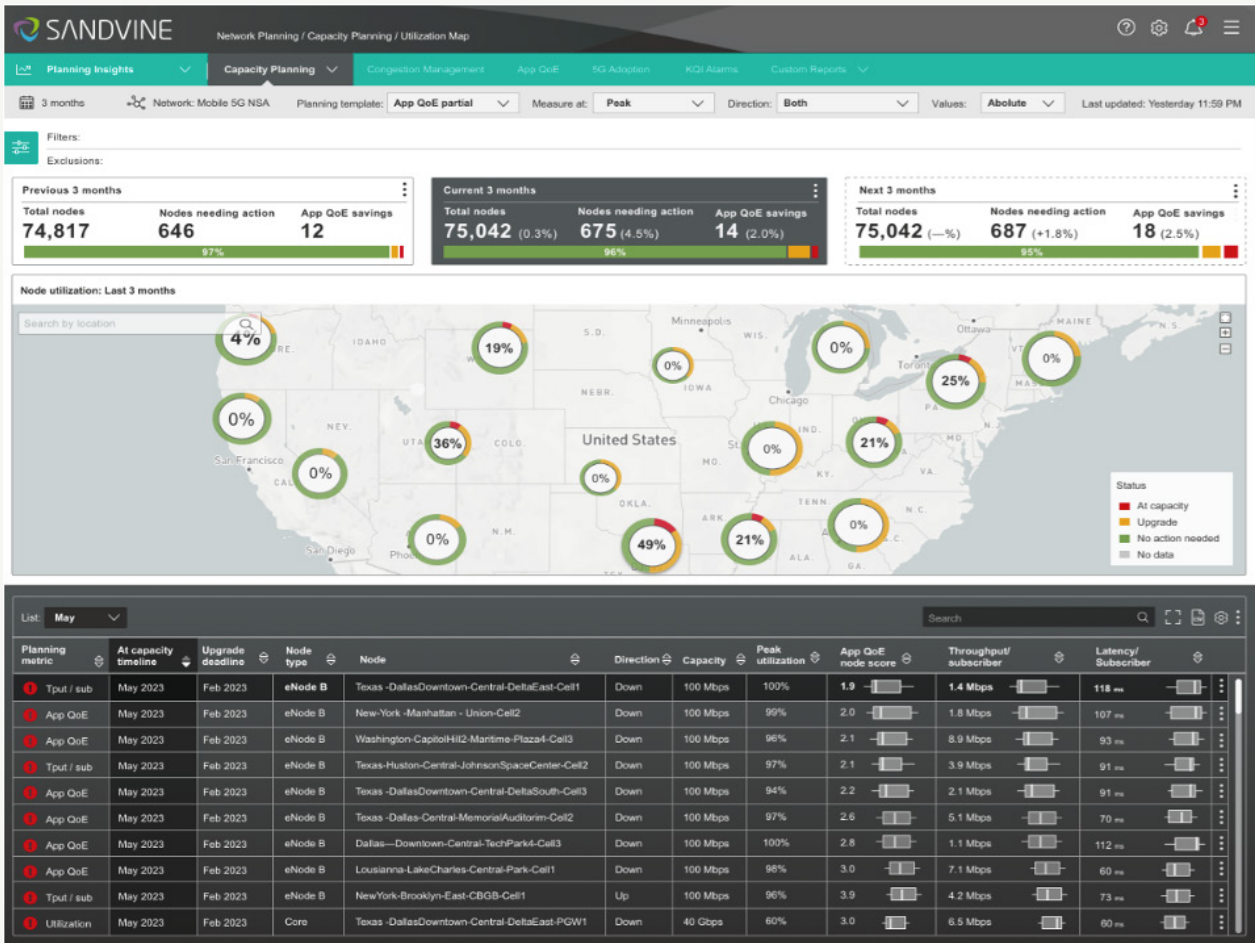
SANDVINE   Network Planning / Capacity Planning / Utilization Map

3

Planning Insights   Capacity Planning   Congestion Management   App QoE   5G Adoption   KQI Alarms   Custom Reports

3 months   Network: Mobile 5G NSA   Planning template: App QoE partial   Measure at: Peak   Direction: Both   Values: Abolute   Last updated: Yesterday 11:59 PM

Filters:
Exclusions:

Previous 3 months
Total nodes 74,817   Nodes needing action 646   App QoE savings 12
97%

Current 3 months
Total nodes 75,042 (0.3%)   Nodes needing action 675 (4.5%)   App QoE savings 14 (2.0%)
96%

Next 3 months
Total nodes 75,042 (—%)   Nodes needing action 687 (+1.8%)   App QoE savings 18 (2.5%)
95%

Node utilization: Last 3 months

Search by location

4%   19%   0%   0%   0%   25%   0%   36%   0%   21%   0%   0%   0%   49%   21%   0%

IDAHO   S.D.   Minneapolis   WIS.   Ottawa   MAINE   N.S.   VT   Toronto   NEBR.   IOWA   Chicago   PA   NEV.   UTAH   COLO.   United States   IND.   San Francisco   CAL   MO.   KY.   VA.   TENN.   N.C.   OKLA.   ARK.   N.M.   San Diego   Phoe   ALA.   GA.   ORE.   MASS.   St.

Status
At capacity
Upgrade
No action needed
No data

List: May   Search

| Planning metric | At capacity timeline | Upgrade deadline | Node type | Node | Direction | Capacity | Peak utilization | App QoE node score | Throughput/ subscriber | Latency/ Subscriber |
|---|---|---|---|---|---|---|---|---|---|---|
| Tput / sub | May 2023 | Feb 2023 | eNode B | Texas -DallasDowntown-Central-DeltaEast-Cell1 | Down | 100 Mbps | 100% | 1.9 | 1.4 Mbps | 118 ms |
| App QoE | May 2023 | Feb 2023 | eNode B | New-York -Manhattan - Union-Cell2 | Down | 100 Mbps | 99% | 2.0 | 1.8 Mbps | 107 ms |
| App QoE | May 2023 | Feb 2023 | eNode B | Washington-CapitolHill2-Maritime-Plaza4-Cell3 | Down | 100 Mbps | 96% | 2.1 | 8.9 Mbps | 93 ms |
| Tput / sub | May 2023 | Feb 2023 | eNode B | Texas-Huston-Central-JohnsonSpaceCenter-Cell2 | Down | 100 Mbps | 97% | 2.1 | 3.9 Mbps | 91 ms |
| App QoE | May 2023 | Feb 2023 | eNode B | Texas -DallasDowntown-Central-DeltaSouth-Cell3 | Down | 100 Mbps | 94% | 2.2 | 2.1 Mbps | 91 ms |
| App QoE | May 2023 | Feb 2023 | eNode B | Texas -Dallas-Central-MemorialAuditorim-Cell2 | Down | 100 Mbps | 97% | 2.6 | 5.1 Mbps | 70 ms |
| App QoE | May 2023 | Feb 2023 | eNode B | Dallas—Downtown-Central-TechPark4-Cell3 | Down | 100 Mbps | 100% | 2.8 | 1.1 Mbps | 112 ms |
| App QoE | May 2023 | Feb 2023 | eNode B | Lousianna-LakeCharles-Central-Park-Cell1 | Down | 100 Mbps | 98% | 3.0 | 7.1 Mbps | 60 ms |
| Tput / sub | May 2023 | Feb 2023 | eNode B | NewYork-Brooklyn-East-CBGB-Cell1 | Up | 100 Mbps | 96% | 3.9 | 4.2 Mbps | 73 ms |
| Utilization | May 2023 | Feb 2023 | Core | Texas -DallasDowntown-Central-DeltaEast-PGW1 | Down | 40 Gbps | 60% | 3.0 | 6.5 Mbps | 60 ms |